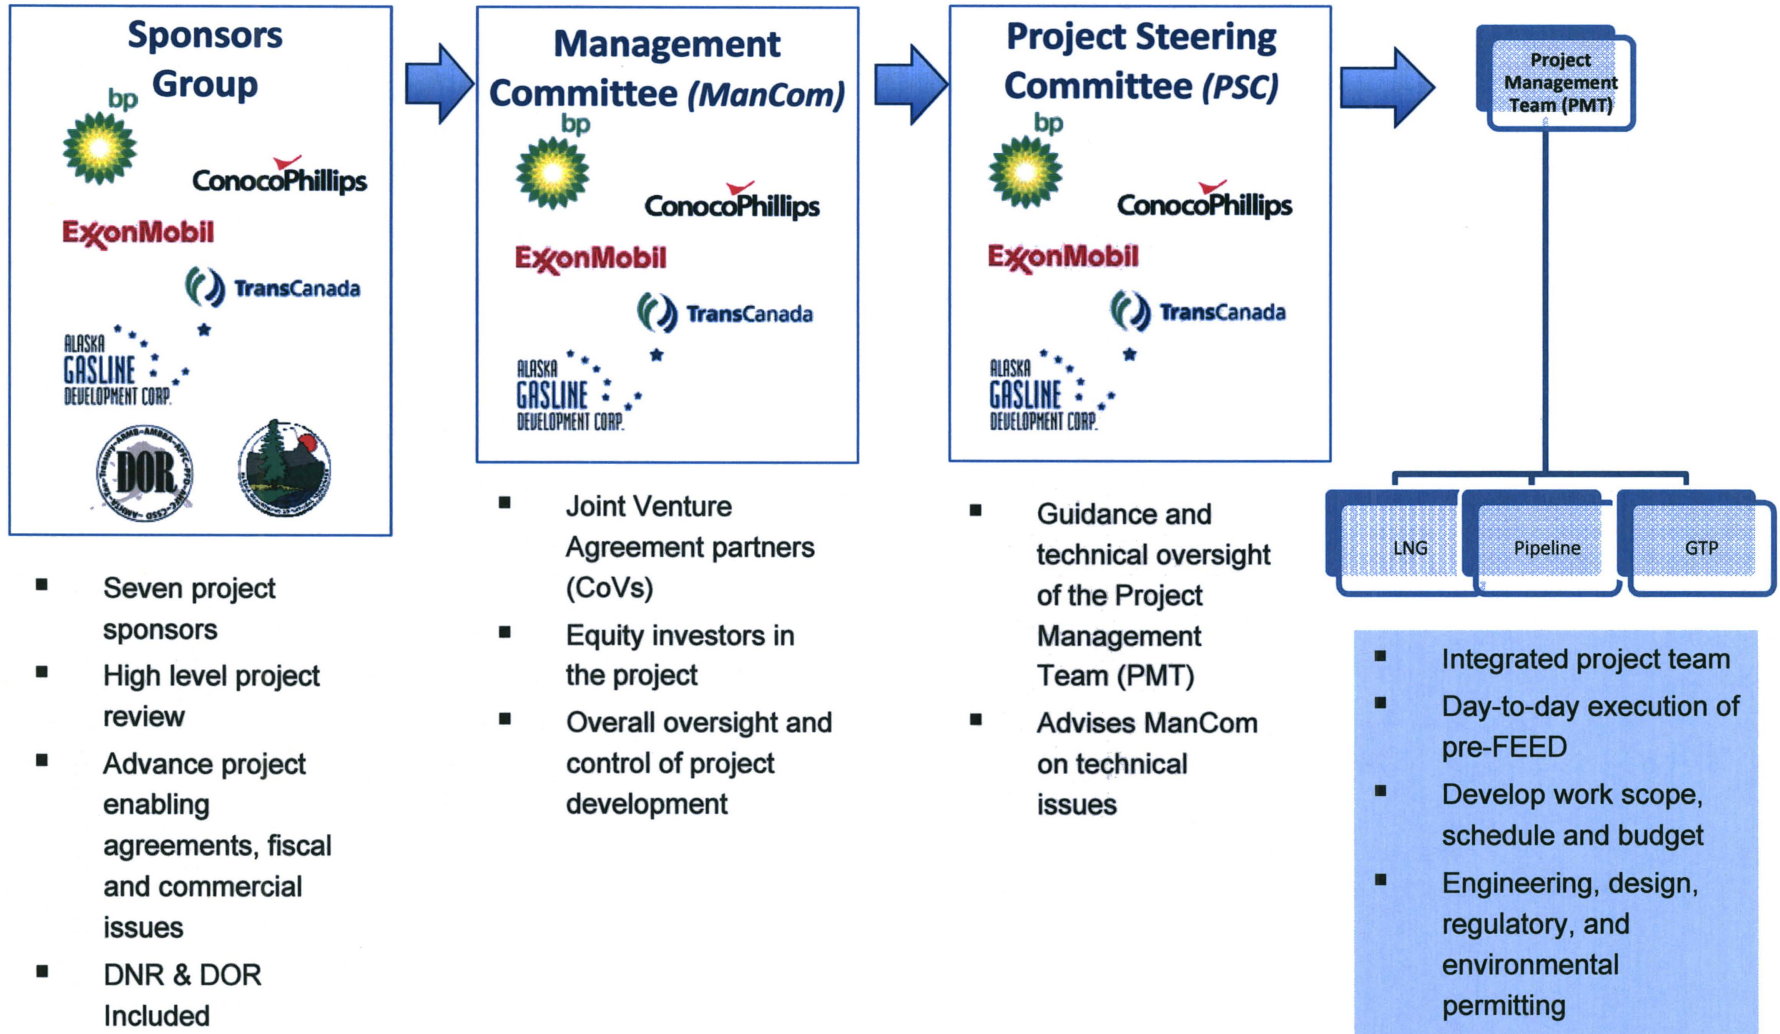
Sponsors Group

bp

ConocoPhillips

ExxonMobil

TransCanada

ALASKA GASLINE DEVELOPMENT CORP.

DOR

- Seven project sponsors
- High level project review
- Advance project enabling agreements, fiscal and commercial issues
- DNR & DOR Included

Management Committee (ManCom)

bp

ConocoPhillips

ExxonMobil

TransCanada

ALASKA GASLINE DEVELOPMENT CORP.

- Joint Venture Agreement partners (CoVs)
- Equity investors in the project
- Overall oversight and control of project development

Project Steering Committee (PSC)

bp

ConocoPhillips

ExxonMobil

TransCanada

ALASKA GASLINE DEVELOPMENT CORP.

- Guidance and technical oversight of the Project Management Team (PMT)
- Advises ManCom on technical issues

Project Management Team (PMT)

LNG

Pipeline

GTP

- Integrated project team
- Day-to-day execution of pre-FEED
- Develop work scope, schedule and budget
- Engineering, design, regulatory, and environmental permitting